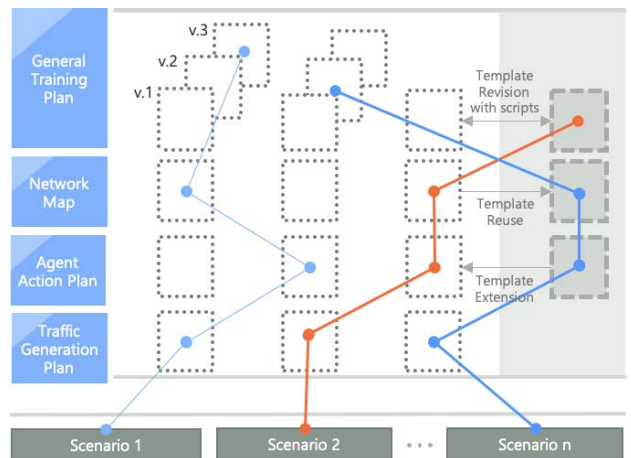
General Training Plan

Network Map

Agent Action Plan

Traffic Generation Plan

v.3
v.2
v.1

Template Revision with scripts

Template Reuse

Template Extension

Scenario 1

Scenario 2

...

Scenario n